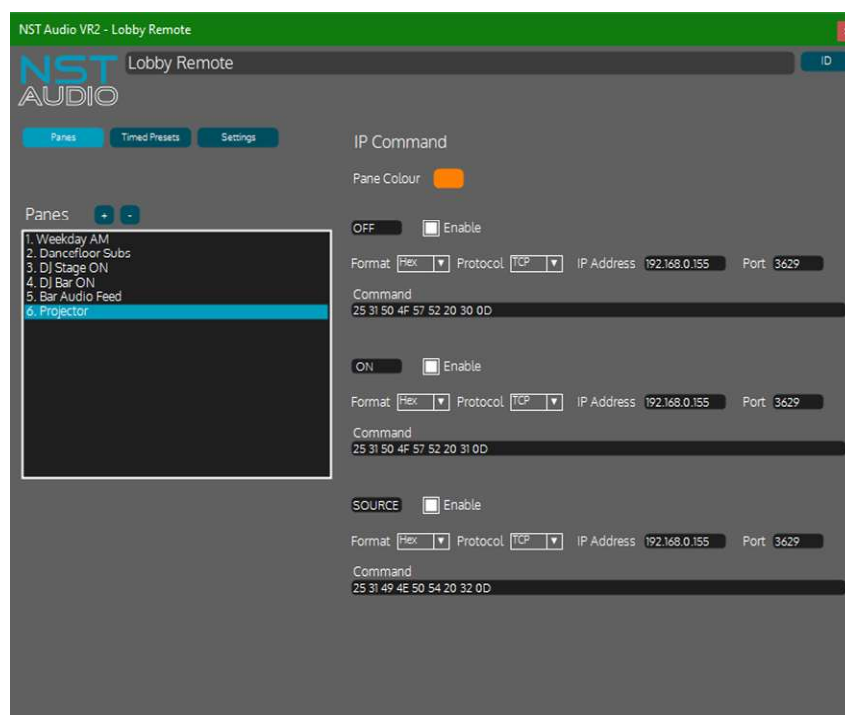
NST Audio VR2 - Lobby Remote

NST AUDIO

Lobby Remote

ID

Panes Timed Presets Settings

Panes + -

1. Weekday AM
2. Dancefloor Subs
3. DJ Stage ON
4. DJ Bar ON
5. Bar Audio Feed
6. Projector

IP Command

Pane Colour

OFF Enable

Format Hex Protocol TCP IP Address 192.168.0.155 Port 3629

Command
25 31 50 4F 57 52 20 30 0D

ON Enable

Format Hex Protocol TCP IP Address 192.168.0.155 Port 3629

Command
25 31 50 4F 57 52 20 31 0D

SOURCE Enable

Format Hex Protocol TCP IP Address 192.168.0.155 Port 3629

Command
25 31 49 4E 50 54 20 32 0D